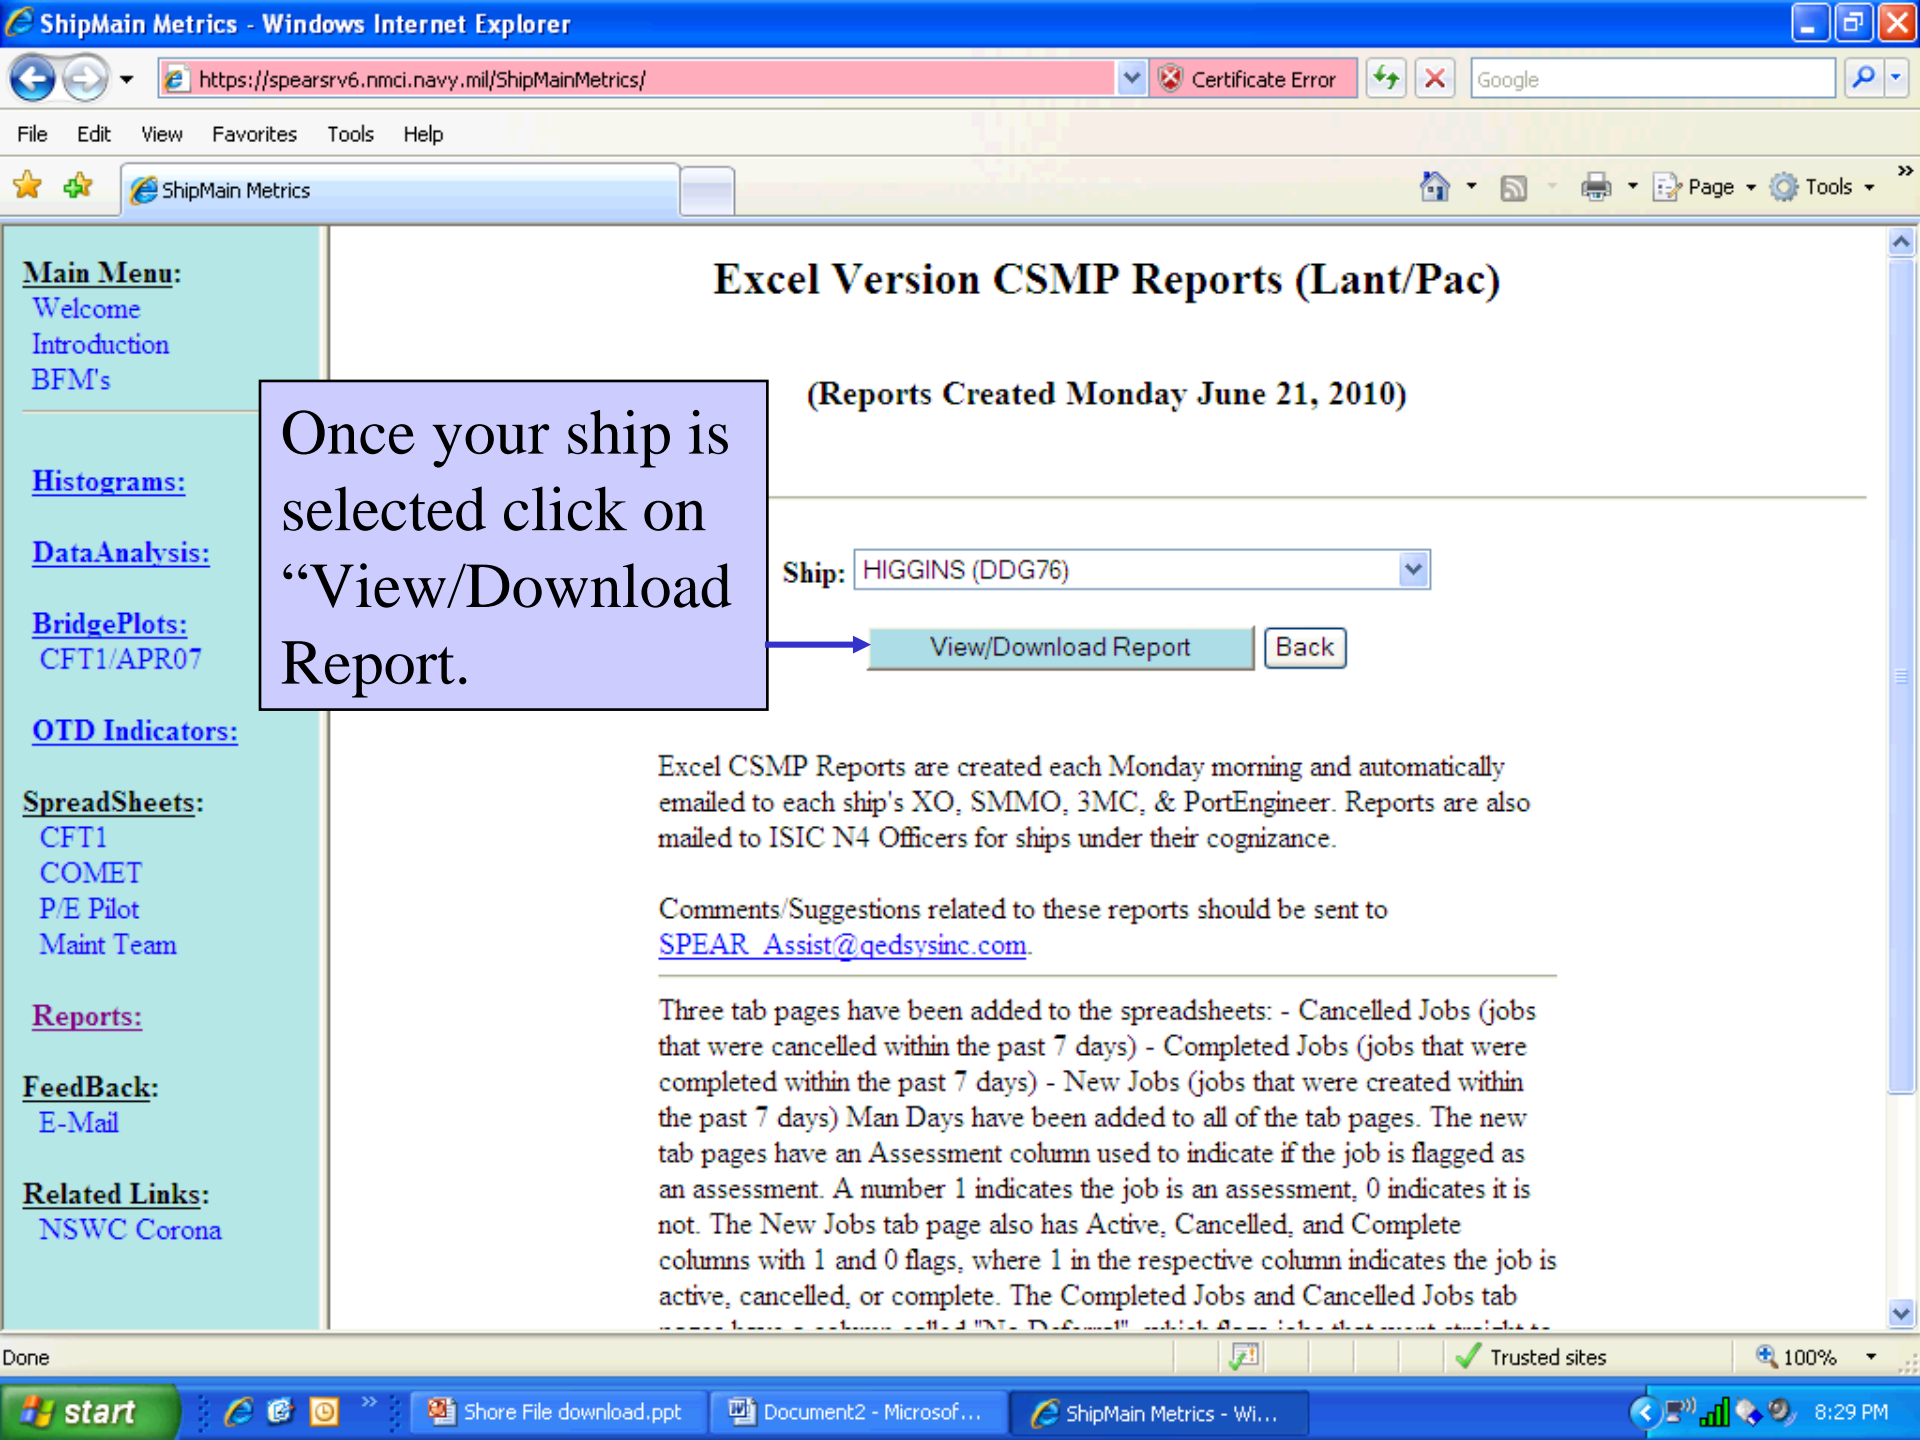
ShipMain Metrics - Windows Internet Explorer

https://spearsrv6.nmci.navy.mil/ShipMainMetrics/ Certificate Error Google

File Edit View Favorites Tools Help

ShipMain Metrics Page Tools

Main Menu:
Welcome
Introduction
BFM's

Histograms:

DataAnalysis:

BridgePlots:
CFT1/APR07

OTD Indicators:

SpreadSheets:
CFT1
COMET
P/E Pilot
Maint Team

Reports:

FeedBack:
E-Mail

Related Links:
NSWC Corona

Excel Version CSMP Reports (Lant/Pac)

(Reports Created Monday June 21, 2010)

Once your ship is selected click on "View/Download Report.

Ship: HIGGINS (DDG76)

View/Download Report Back

Excel CSMP Reports are created each Monday morning and automatically emailed to each ship's XO, SMMO, 3MC, & PortEngineer. Reports are also mailed to ISIC N4 Officers for ships under their cognizance.

Comments/Suggestions related to these reports should be sent to SPEAR_Assist@qedsysinc.com.

Three tab pages have been added to the spreadsheets: - Cancelled Jobs (jobs that were cancelled within the past 7 days) - Completed Jobs (jobs that were completed within the past 7 days) - New Jobs (jobs that were created within the past 7 days) Man Days have been added to all of the tab pages. The new tab pages have an Assessment column used to indicate if the job is flagged as an assessment. A number 1 indicates the job is an assessment, 0 indicates it is not. The New Jobs tab page also has Active, Cancelled, and Complete columns with 1 and 0 flags, where 1 in the respective column indicates the job is active, cancelled, or complete. The Completed Jobs and Cancelled Jobs tab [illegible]

Done Trusted sites 100%

start Shore File download.ppt Document2 - Microsof... ShipMain Metrics - Wi... 8:29 PM